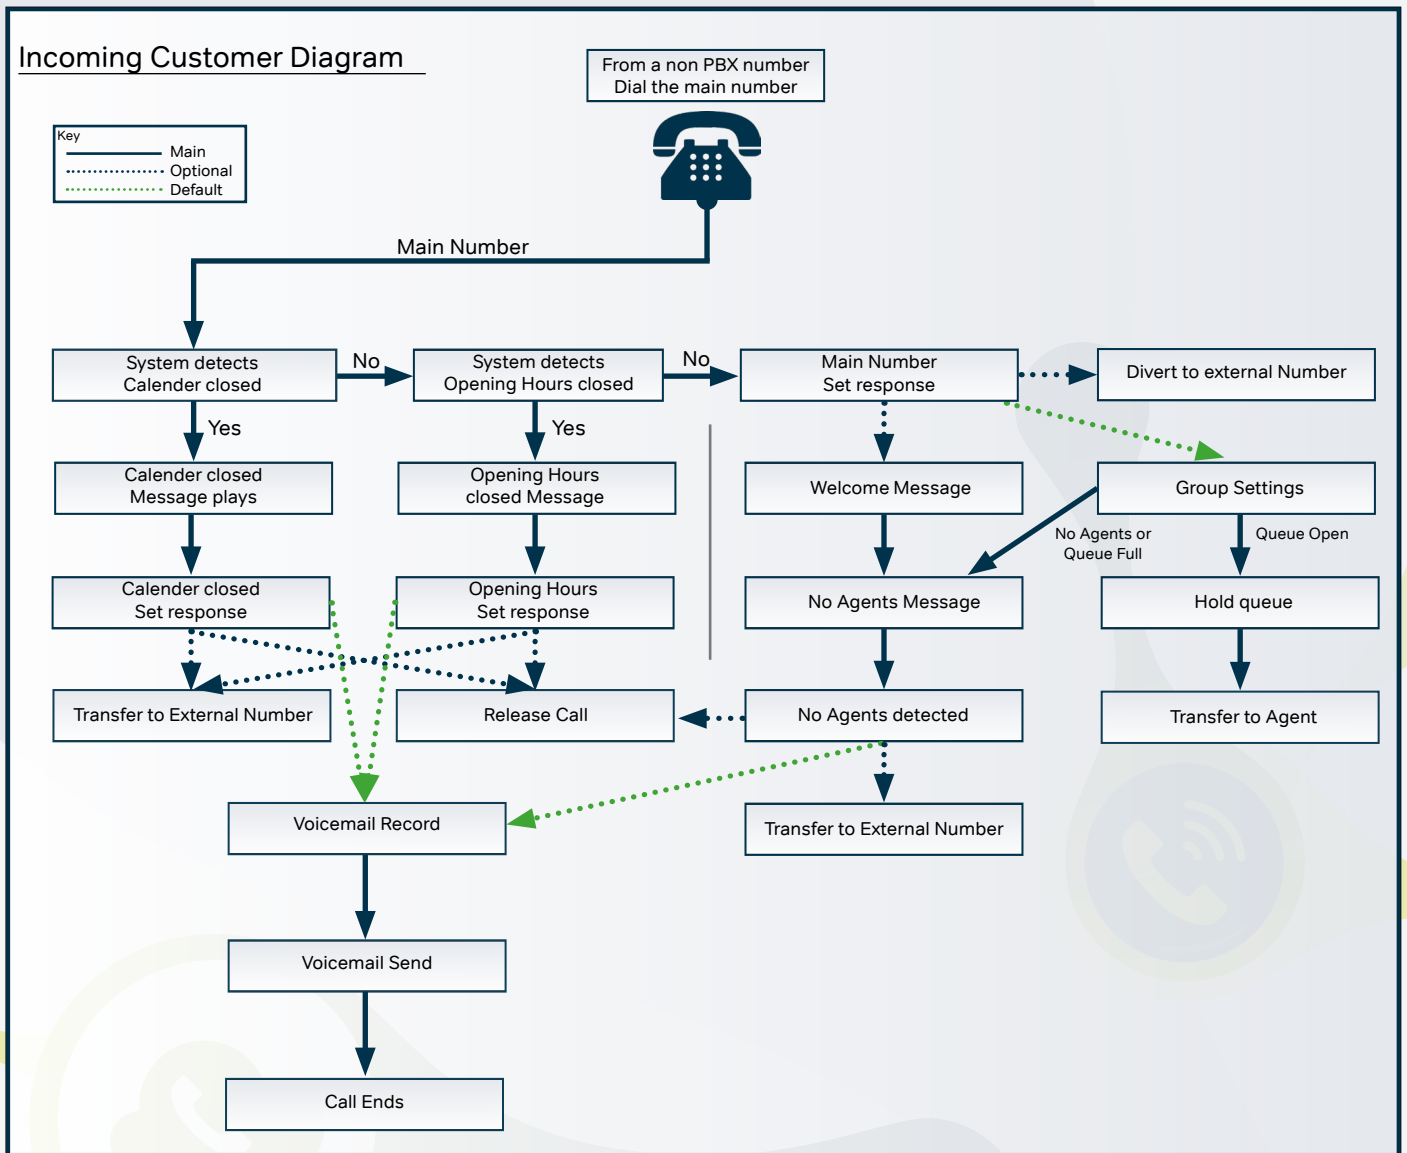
Incoming Customer Diagram

Key
Main
Optional
Default

From a non PBX number
Dial the main number

Main Number

System detects
Calender closed

No

System detects
Opening Hours closed

No

Main Number
Set response

Divert to external Number

Yes

Yes

Calender closed
Message plays

Opening Hours
closed Message

Welcome Message

Group Settings

No Agents or
Queue Full

Queue Open

Calender closed
Set response

Opening Hours
Set response

No Agents Message

Hold queue

Transfer to External Number

Release Call

No Agents detected

Transfer to Agent

Voicemail Record

Transfer to External Number

Voicemail Send

Call Ends